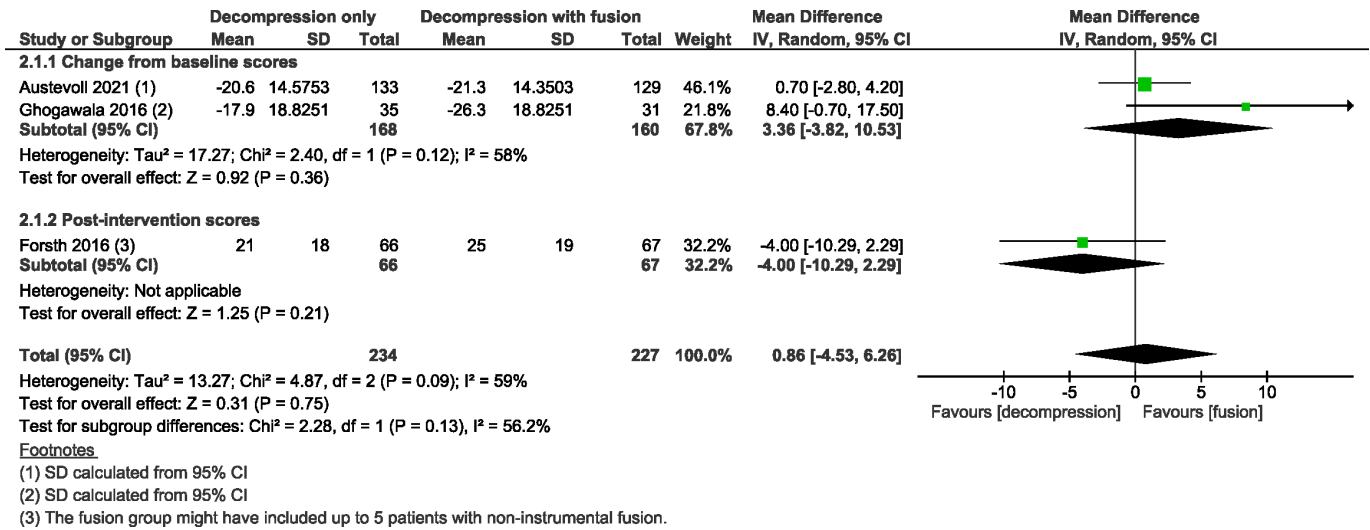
| Study or Subgroup | Decompression only Mean | SD | Total | Decompression with fusion Mean | SD | Total | Weight | Mean Difference IV, Random, 95% CI |
|---|---|---|---|---|---|---|---|---|
| **2.1.1 Change from baseline scores** | | | | | | | | |
| Austevoll 2021 (1) | -20.6 | 14.5753 | 133 | -21.3 | 14.3503 | 129 | 46.1% | 0.70 [-2.80, 4.20] |
| Ghogawala 2016 (2) | -17.9 | 18.8251 | 35 | -26.3 | 18.8251 | 31 | 21.8% | 8.40 [-0.70, 17.50] |
| **Subtotal (95% CI)** | | | **168** | | | **160** | **67.8%** | **3.36 [-3.82, 10.53]** |
| Heterogeneity: Tau² = 17.27; Chi² = 2.40, df = 1 (P = 0.12); I² = 58% | | | | | | | | |
| Test for overall effect: Z = 0.92 (P = 0.36) | | | | | | | | |
| **2.1.2 Post-intervention scores** | | | | | | | | |
| Forsth 2016 (3) | 21 | 18 | 66 | 25 | 19 | 67 | 32.2% | -4.00 [-10.29, 2.29] |
| **Subtotal (95% CI)** | | | **66** | | | **67** | **32.2%** | **-4.00 [-10.29, 2.29]** |
| Heterogeneity: Not applicable | | | | | | | | |
| Test for overall effect: Z = 1.25 (P = 0.21) | | | | | | | | |
| **Total (95% CI)** | | | **234** | | | **227** | **100.0%** | **0.86 [-4.53, 6.26]** |

Heterogeneity: Tau² = 13.27; Chi² = 4.87, df = 2 (P = 0.09); I² = 59%
Test for overall effect: Z = 0.31 (P = 0.75)
Test for subgroup differences: Chi² = 2.28, df = 1 (P = 0.13), I² = 56.2%

Mean Difference
IV, Random, 95% CI

-10 -5 0 5 10
Favours [decompression] Favours [fusion]

Footnotes
(1) SD calculated from 95% CI
(2) SD calculated from 95% CI
(3) The fusion group might have included up to 5 patients with non-instrumental fusion.